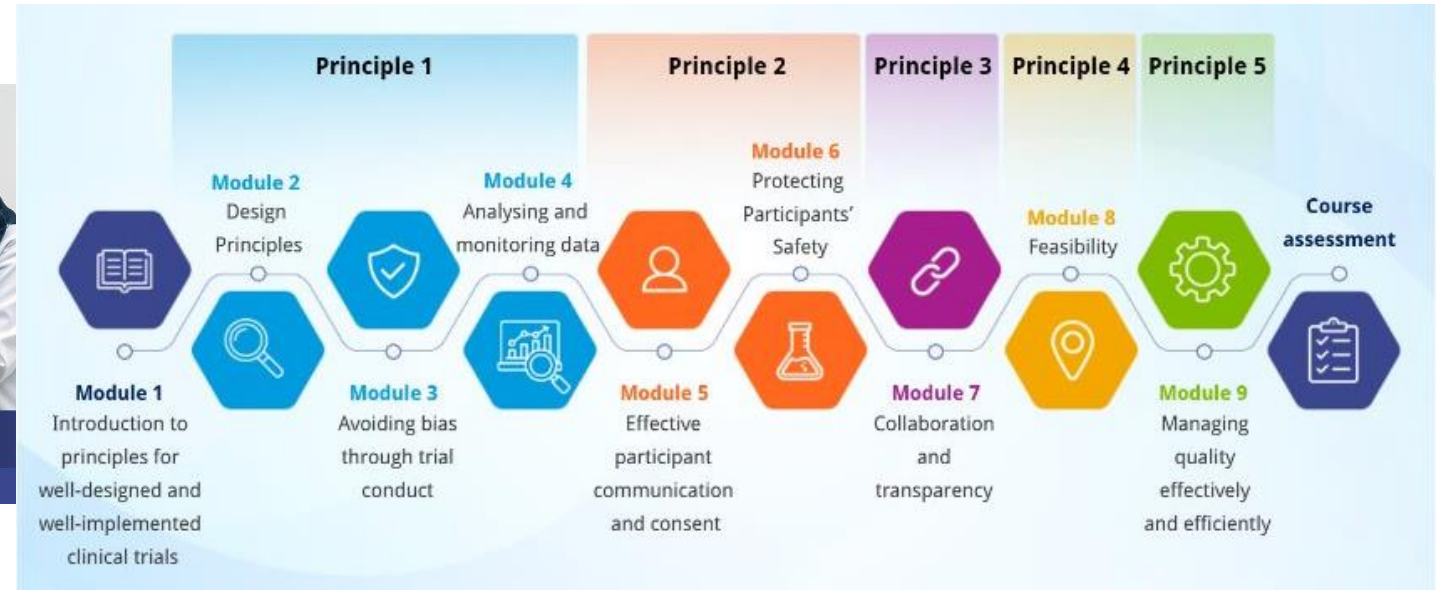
Principle 1

Principle 2

Principle 3

Principle 4

Principle 5

Module 2
Design Principles

Module 4
Analysing and monitoring data

Module 6
Protecting Participants' Safety

Module 8
Feasibility

Course assessment

Module 1
Introduction to principles for well-designed and well-implemented clinical trials

Module 3
Avoiding bias through trial conduct

Module 5
Effective participant communication and consent

Module 7
Collaboration and transparency

Module 9
Managing quality effectively and efficiently